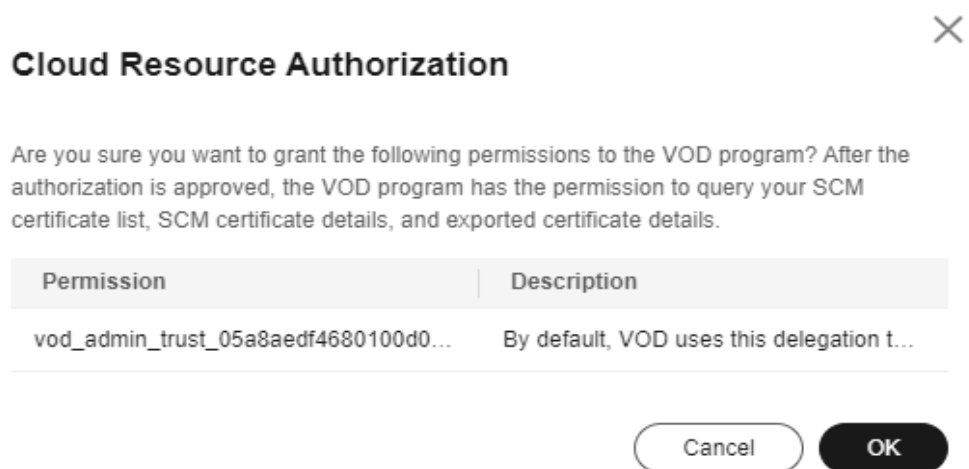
Cloud Resource Authorization

Are you sure you want to grant the following permissions to the VOD program? After the authorization is approved, the VOD program has the permission to query your SCM certificate list, SCM certificate details, and exported certificate details.

| Permission | Description |
|---|---|
| vod_admin_trust_05a8aedf4680100d0... | By default, VOD uses this delegation t... |

Cancel
OK